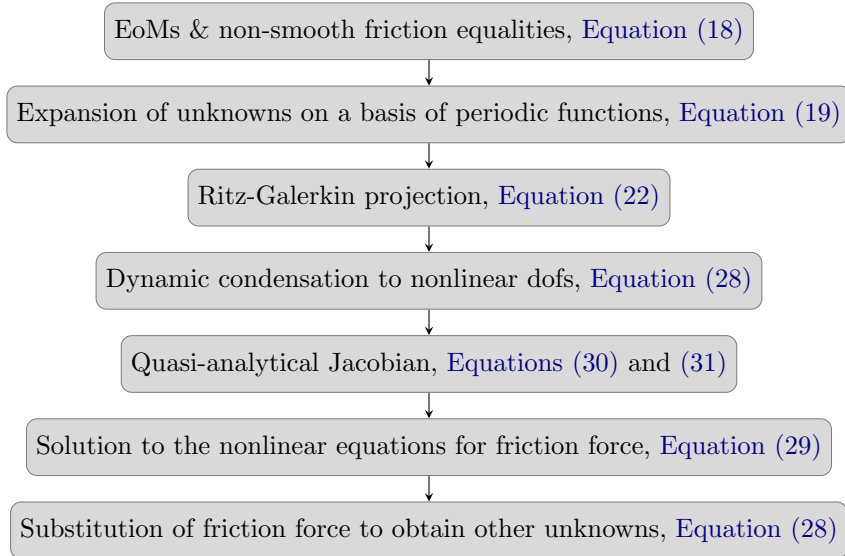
EoMs & non-smooth friction equalities, Equation (18)

Expansion of unknowns on a basis of periodic functions, Equation (19)

Ritz-Galerkin projection, Equation (22)

Dynamic condensation to nonlinear dofs, Equation (28)

Quasi-analytical Jacobian, Equations (30) and (31)

Solution to the nonlinear equations for friction force, Equation (29)

Substitution of friction force to obtain other unknowns, Equation (28)